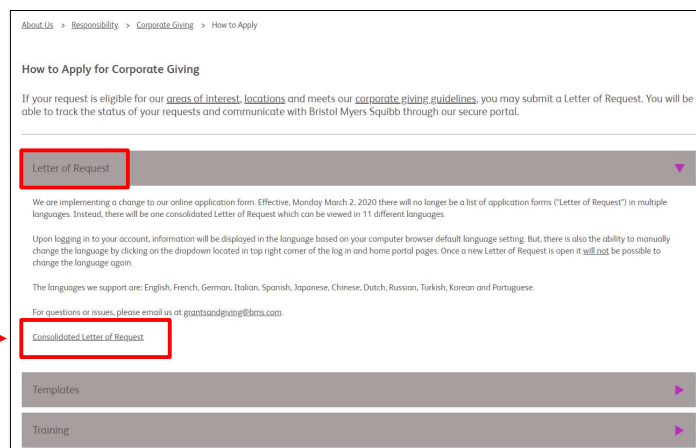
About Us > Responsibility > Corporate Giving > How to Apply

How to Apply for Corporate Giving

If your request is eligible for our areas of interest, locations and meets our corporate giving guidelines, you may submit a Letter of Request. You will be able to track the status of your requests and communicate with Bristol Myers Squibb through our secure portal.

Letter of Request

We are implementing a change to our online application form. Effective, Monday March 2, 2020 there will no longer be a list of application forms ("Letter of Request") in multiple languages. Instead, there will be one consolidated Letter of Request which can be viewed in 11 different languages.

Upon logging in to your account, information will be displayed in the language based on your computer browser default language setting. But, there is also the ability to manually change the language by clicking on the dropdown located in top right corner of the log in and home portal pages. Once a new Letter of Request is open it will not be possible to change the language again.

The languages we support are: English, French, German, Italian, Spanish, Japanese, Chinese, Dutch, Russian, Turkish, Korean and Portuguese.

For questions or issues, please email us at grantsandgiving@bms.com.

Consolidated Letter of Request

Templates

Training